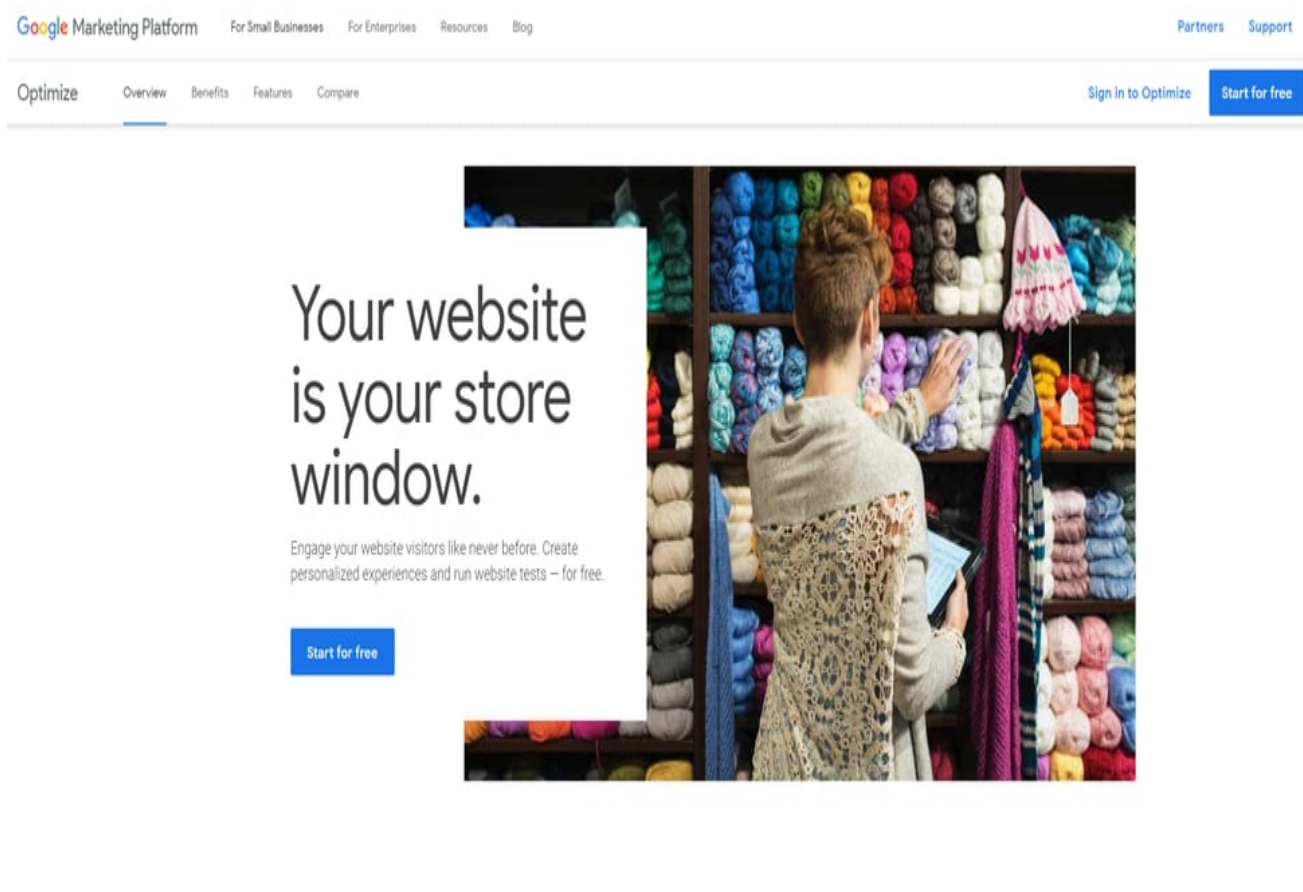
Google Marketing Platform For Small Businesses For Enterprises Resources Blog Partners Support

Optimize Overview Benefits Features Compare Sign in to Optimize Start for free

Your website is your store window.

Engage your website visitors like never before. Create personalized experiences and run website tests — for free.

Start for free